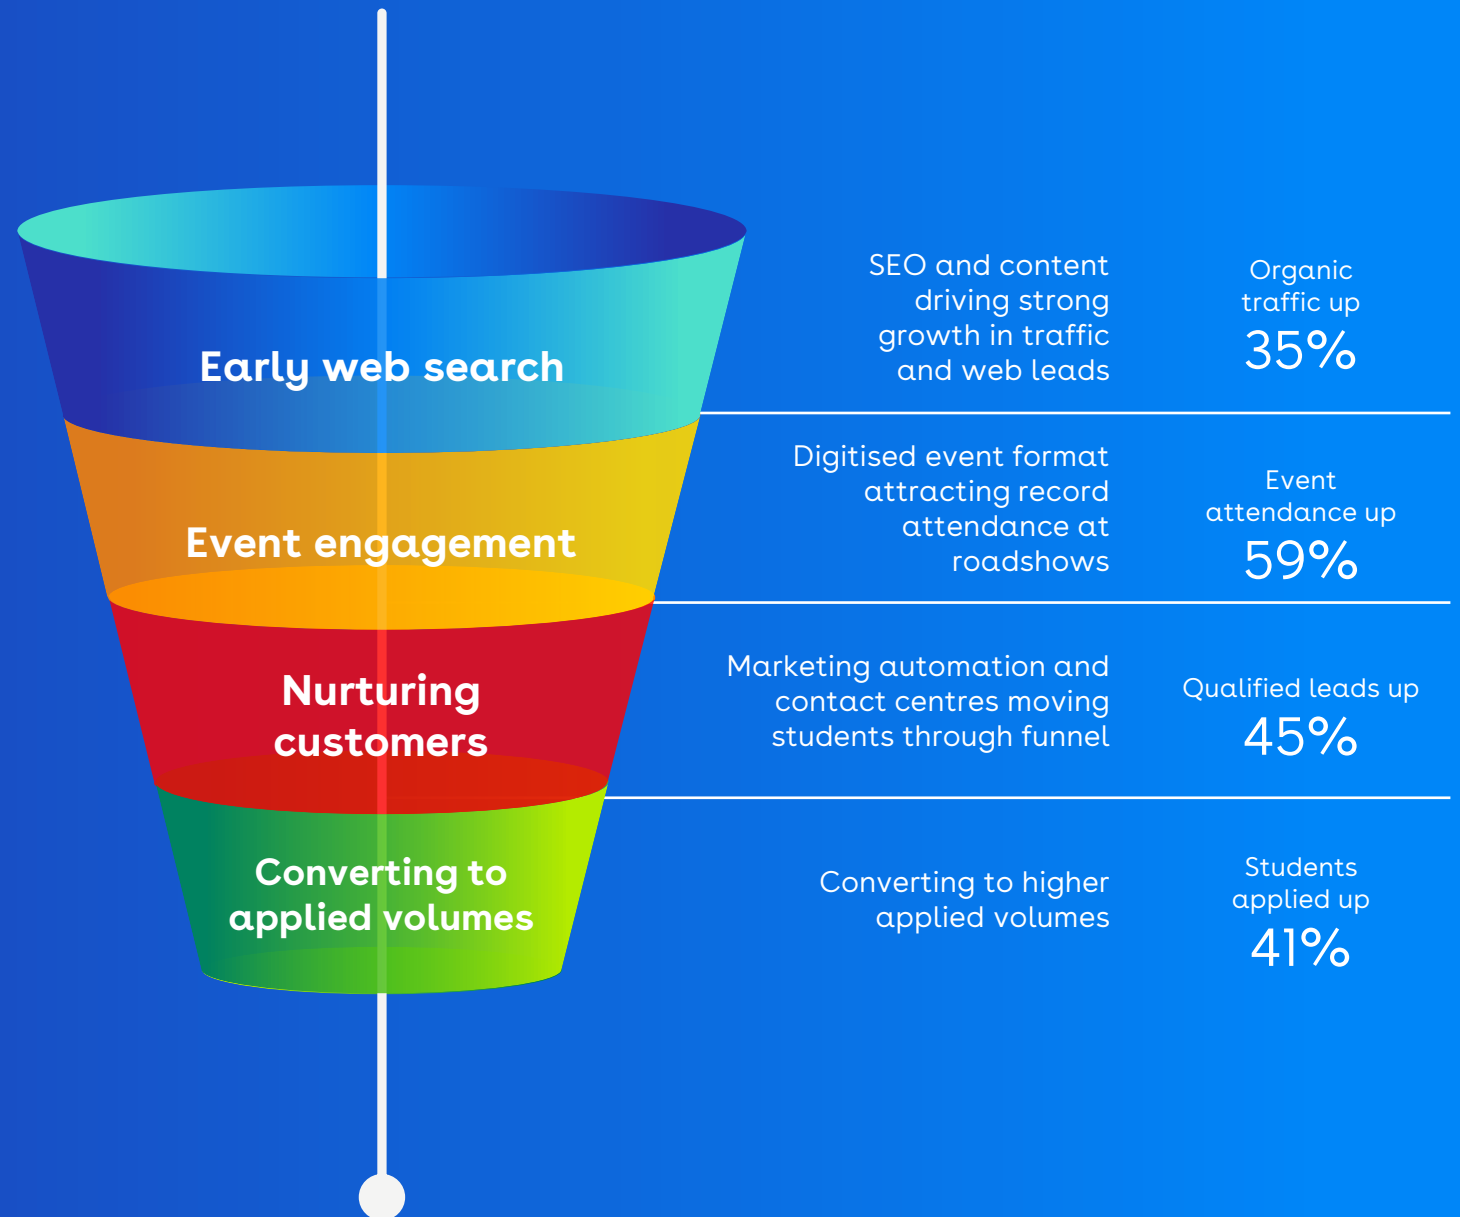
Early web search

SEO and content driving strong growth in traffic and web leads

Organic traffic up
35%

Event engagement

Digitised event format attracting record attendance at roadshows

Event attendance up
59%

Nurturing customers

Marketing automation and contact centres moving students through funnel

Qualified leads up
45%

Converting to applied volumes

Converting to higher applied volumes

Students applied up
41%